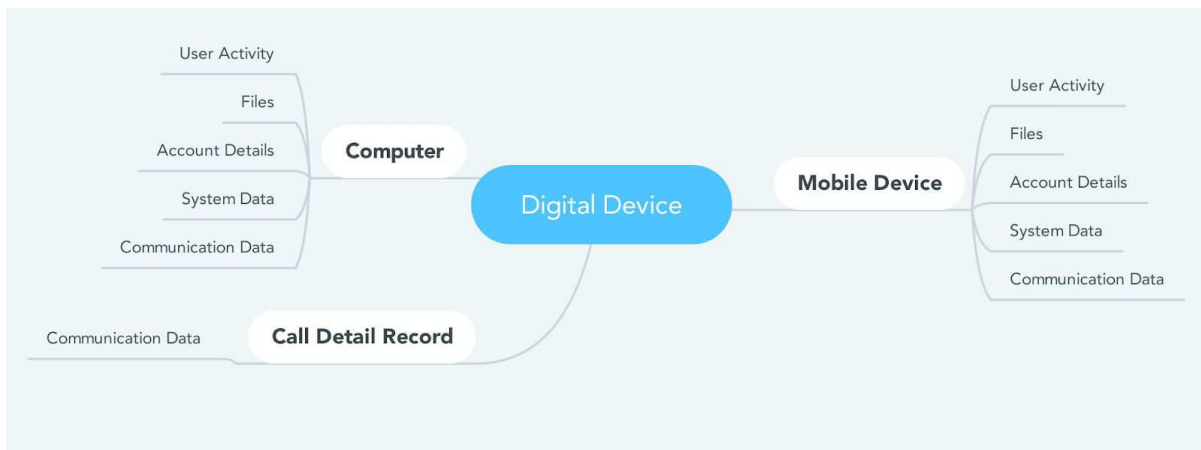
Digital Device

Computer
User Activity
Files
Account Details
System Data
Communication Data

Mobile Device
User Activity
Files
Account Details
System Data
Communication Data

Call Detail Record
Communication Data